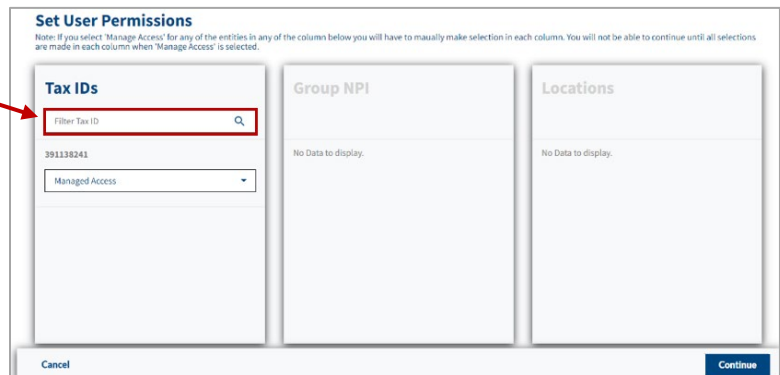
Set User Permissions

Note: If you select 'Manage Access' for any of the entities in any of the column below you will have to maually make selection in each column. You will not be able to continue until all selections are made in each column when 'Manage Access' is selected.

Tax IDs

Filter Tax ID

391138241

Managed Access

Group NPI

No Data to display.

Locations

No Data to display.

Cancel

Continue